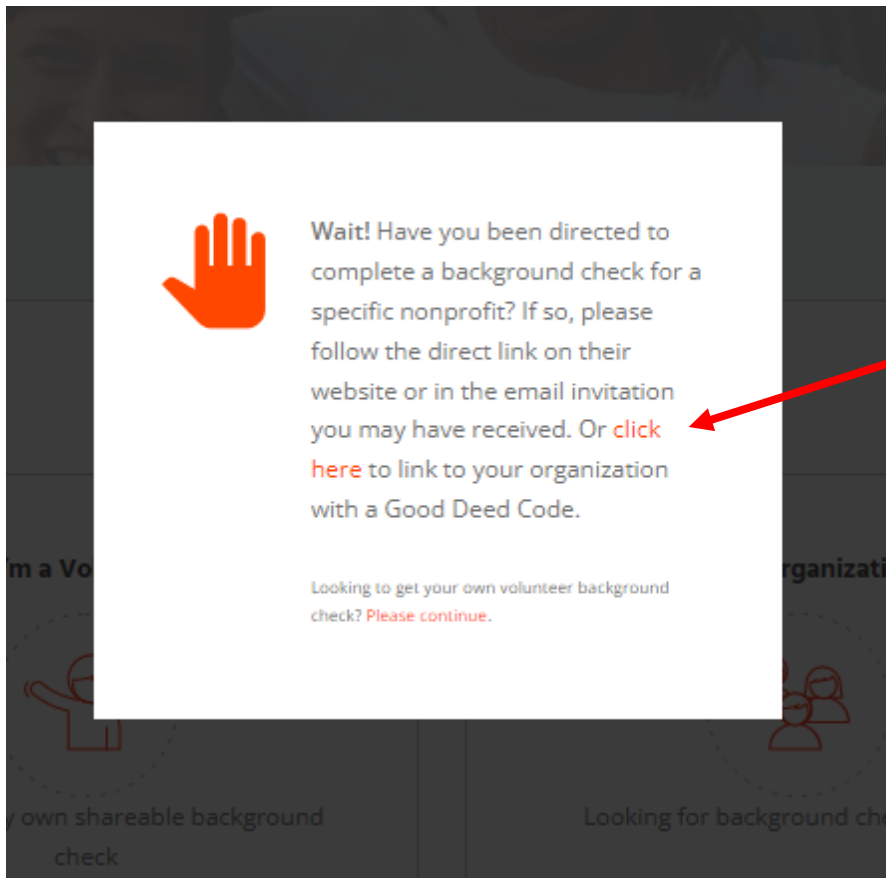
Wait! Have you been directed to complete a background check for a specific nonprofit? If so, please follow the direct link on their website or in the email invitation you may have received. Or click here to link to your organization with a Good Deed Code.

Looking to get your own volunteer background check? Please continue.

'm a Vo

rganizati

y own shareable background check

Looking for background ch